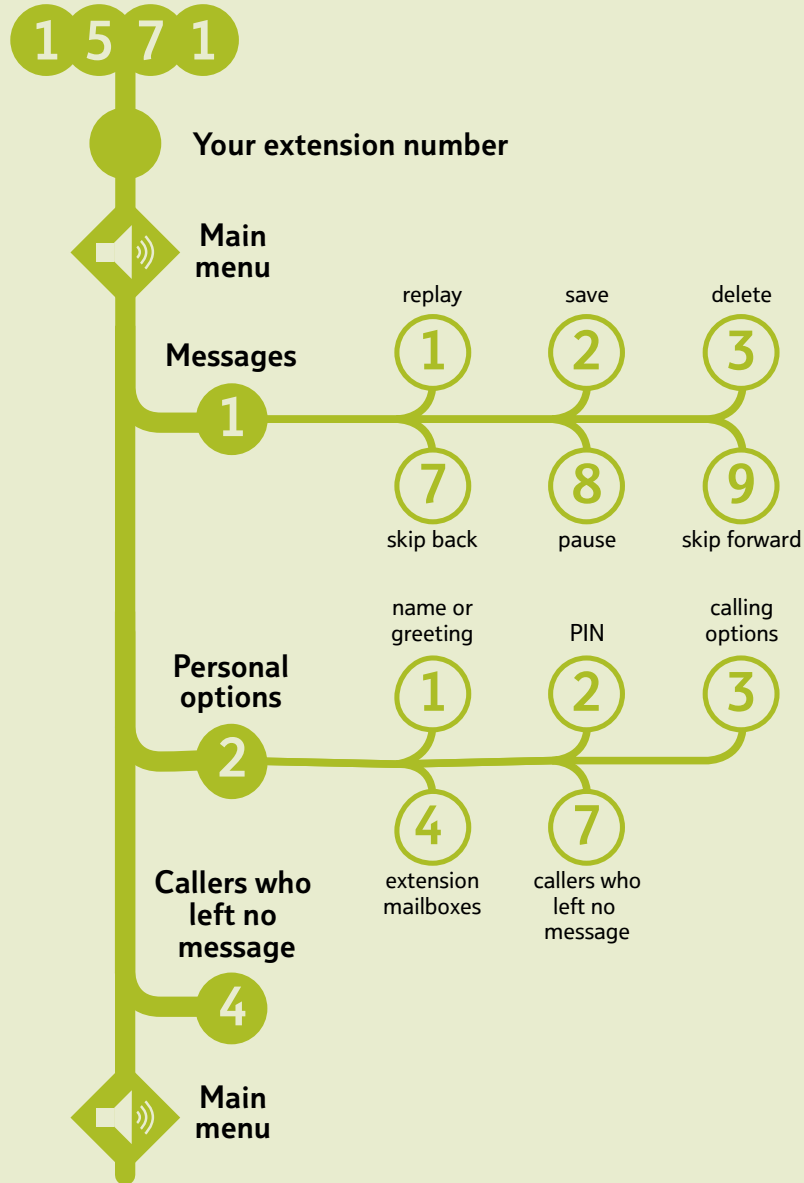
1 5 7 1

Your extension number

Main menu

Messages

1

replay
1

save
2

delete
3

7
skip back

8
pause

9
skip forward

Personal options

2

name or greeting
1

PIN
2

calling options
3

4
extension mailboxes

7
callers who left no message

Callers who left no message

4

Main menu